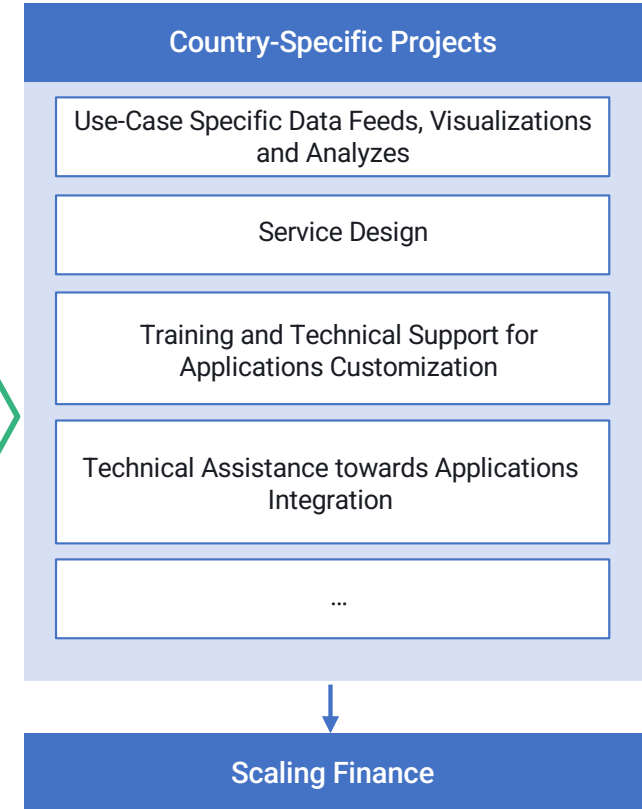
Country-Specific Projects

Use-Case Specific Data Feeds, Visualizations and Analyzes

Service Design

Training and Technical Support for Applications Customization

Technical Assistance towards Applications Integration

...

Scaling Finance